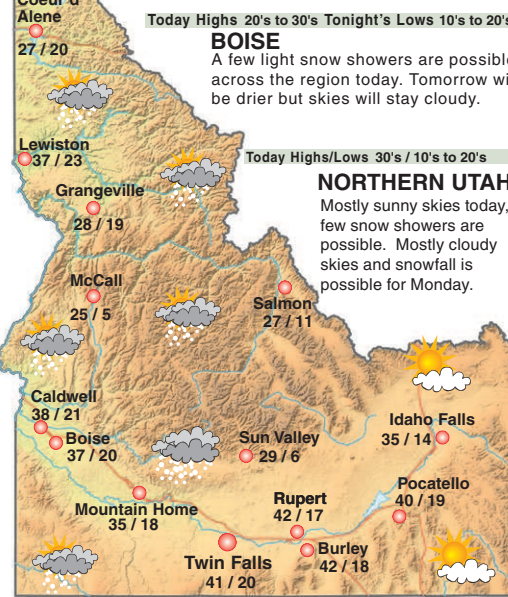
Coeur d' Alene
27 / 20

Today Highs 20's to 30's Tonight's Lows 10's to 20's
BOISE
A few light snow showers are possible across the region today. Tomorrow wi be drier but skies will stay cloudy.

Lewiston
37 / 23

Today Highs/Lows 30's / 10's to 20's
NORTHERN UTAH
Mostly sunny skies today, few snow showers are possible. Mostly cloudy skies and snowfall is possible for Monday.

Grangeville
28 / 19

McCall
25 / 5

Salmon
27 / 11

Caldwell
38 / 21

Boise
37 / 20

Sun Valley
29 / 6

Idaho Falls
35 / 14

Pocatello
40 / 19

Mountain Home
35 / 18

Rupert
42 / 17

Burley
42 / 18

Twin Falls
41 / 20